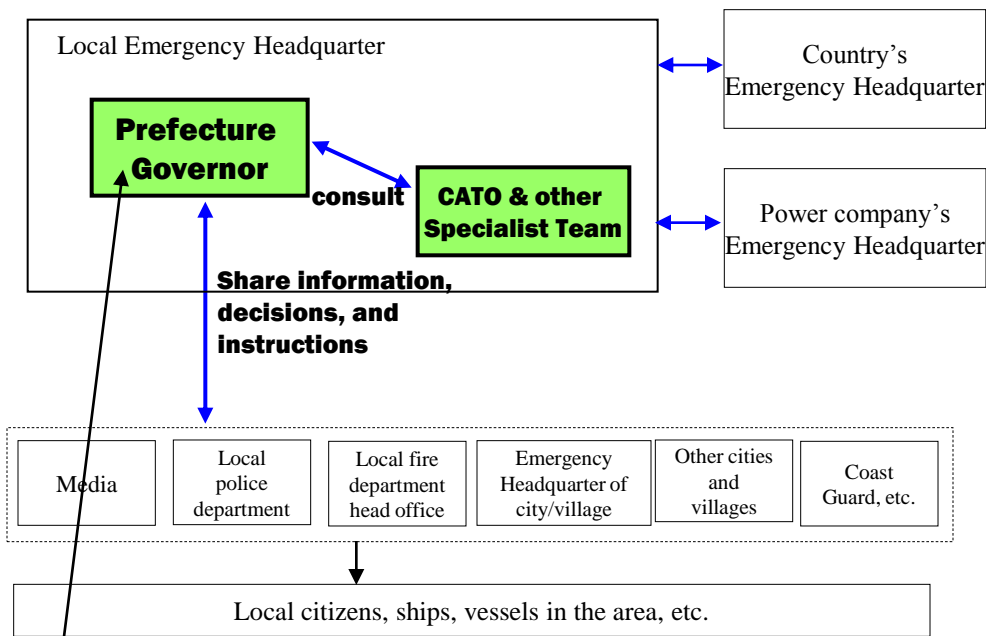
Local Emergency Headquarter

Prefecture Governor

consult

CATO & other Specialist Team

Country's Emergency Headquarter

Power company's Emergency Headquarter

Share information, decisions, and instructions

Media

Local police department

Local fire department head office

Emergency Headquarter of city/village

Other cities and villages

Coast Guard, etc.

Local citizens, ships, vessels in the area, etc.